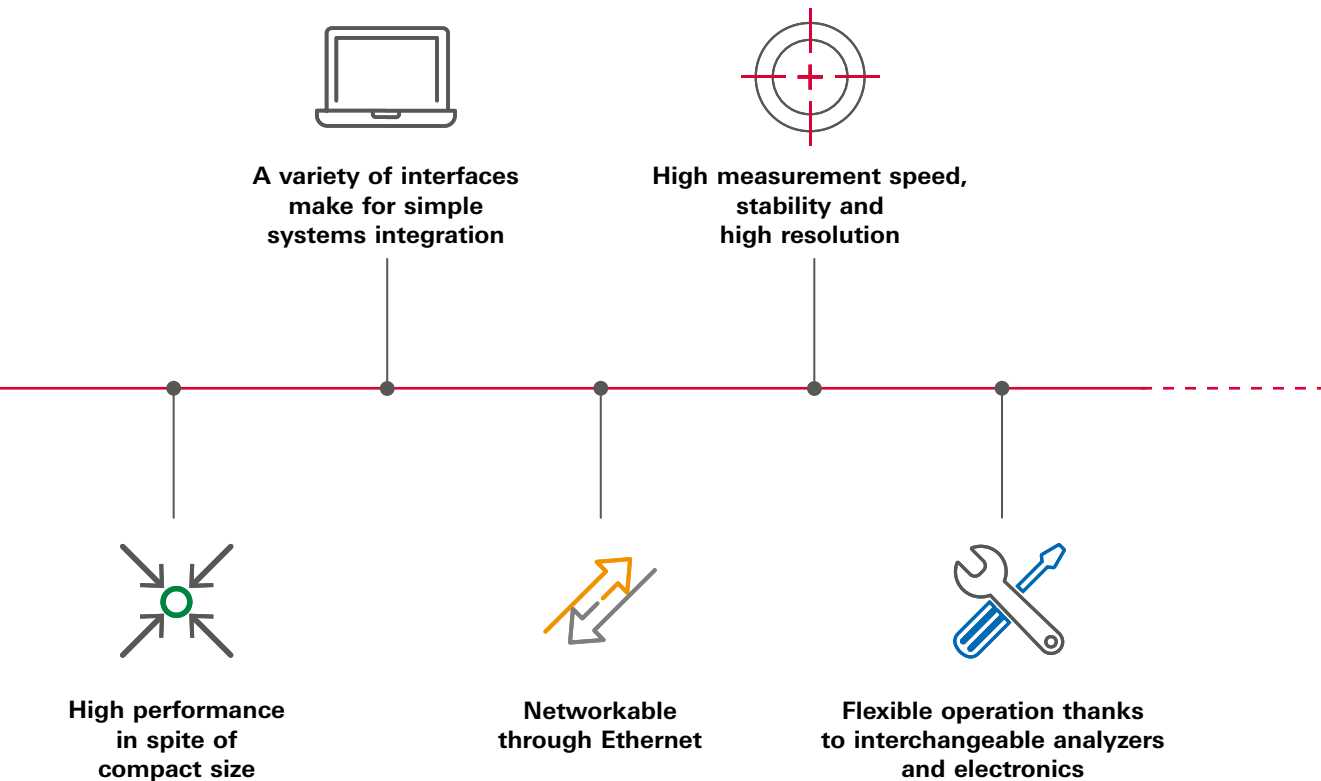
A variety of interfaces make for simple systems integration

High measurement speed, stability and high resolution

High performance in spite of compact size

Networkable through Ethernet

Flexible operation thanks to interchangeable analyzers and electronics